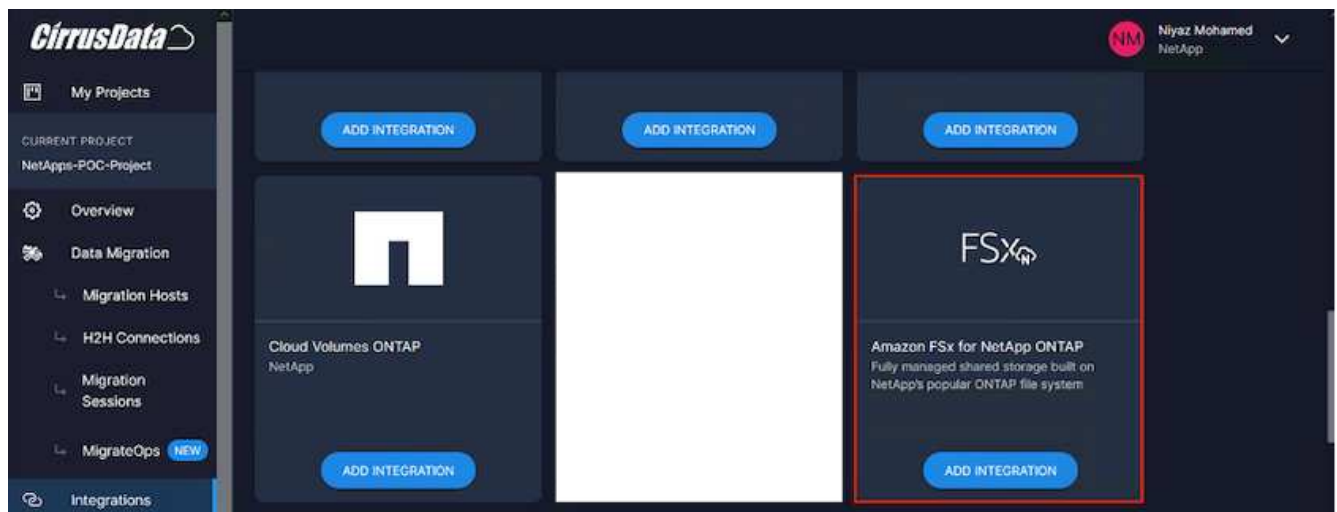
CirrusData

NM Niyaz Mohamed
NetApp

My Projects

CURRENT PROJECT
NetApps-POC-Project

Overview

Data Migration

Migration Hosts

H2H Connections

Migration Sessions

MigrateOps NEW

Integrations

ADD INTEGRATION

ADD INTEGRATION

ADD INTEGRATION

Cloud Volumes ONTAP
NetApp

ADD INTEGRATION

FSx

Amazon FSx for NetApp ONTAP
Fully managed shared storage built on NetApp's popular ONTAP file system

ADD INTEGRATION